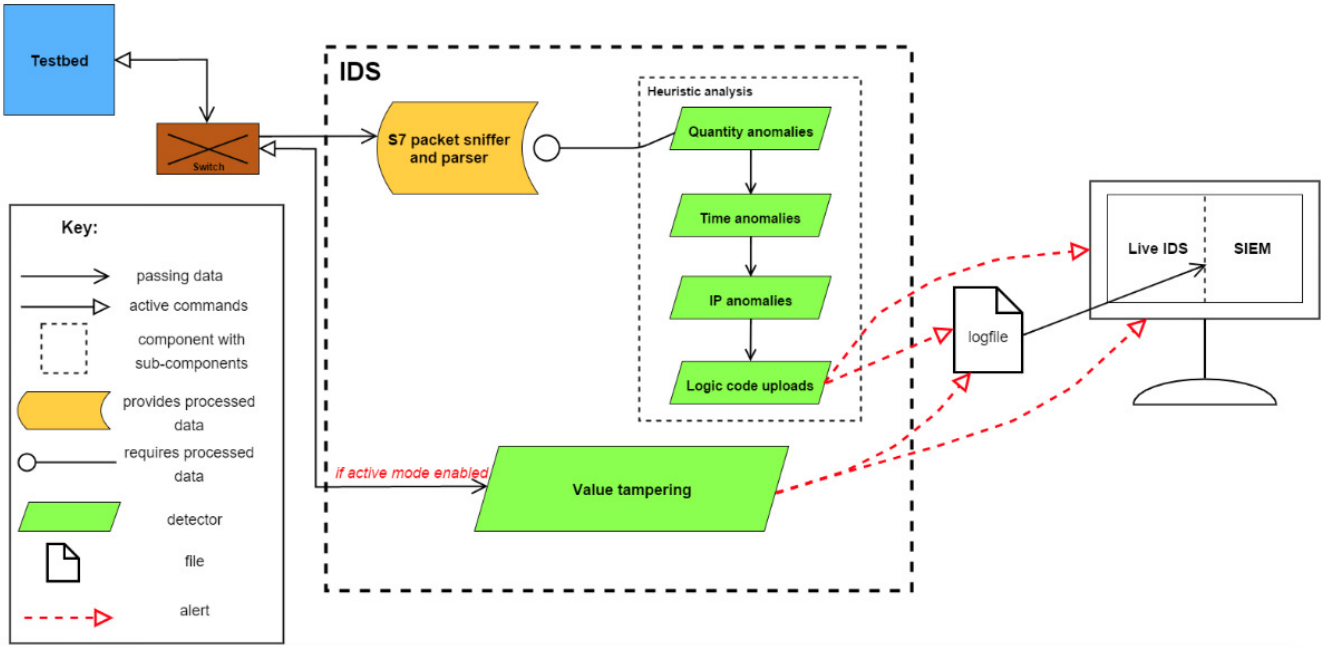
Testbed

Switch

IDS

S7 packet sniffer and parser

Heuristic analysis

Quantity anomalies

Time anomalies

IP anomalies

Logic code uploads

if active mode enabled

Value tampering

logfile

Live IDS

SIEM

Key:

passing data

active commands

component with sub-components

provides processed data

requires processed data

detector

file

alert